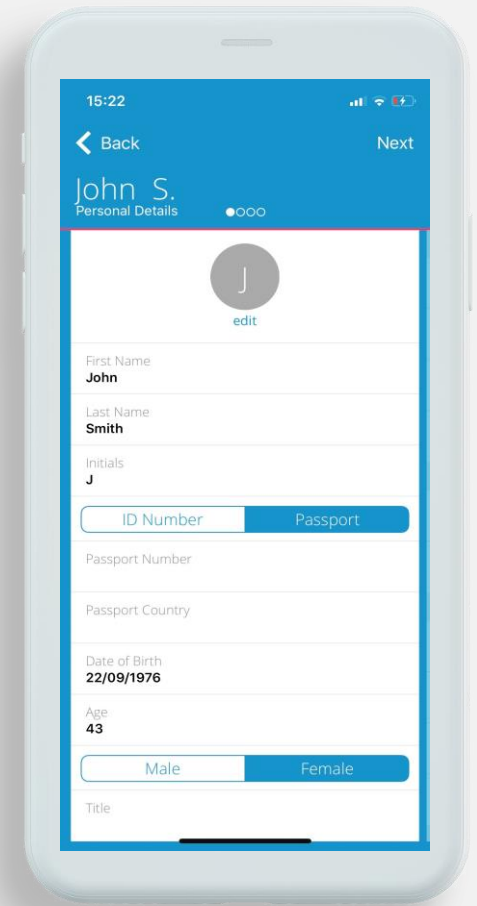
15:22

Back

Next

John S.
Personal Details

J
edit

First Name
John

Last Name
Smith

Initials
J

ID Number | Passport

Passport Number

Passport Country

Date of Birth
22/09/1976

Age
43

Male | Female

Title